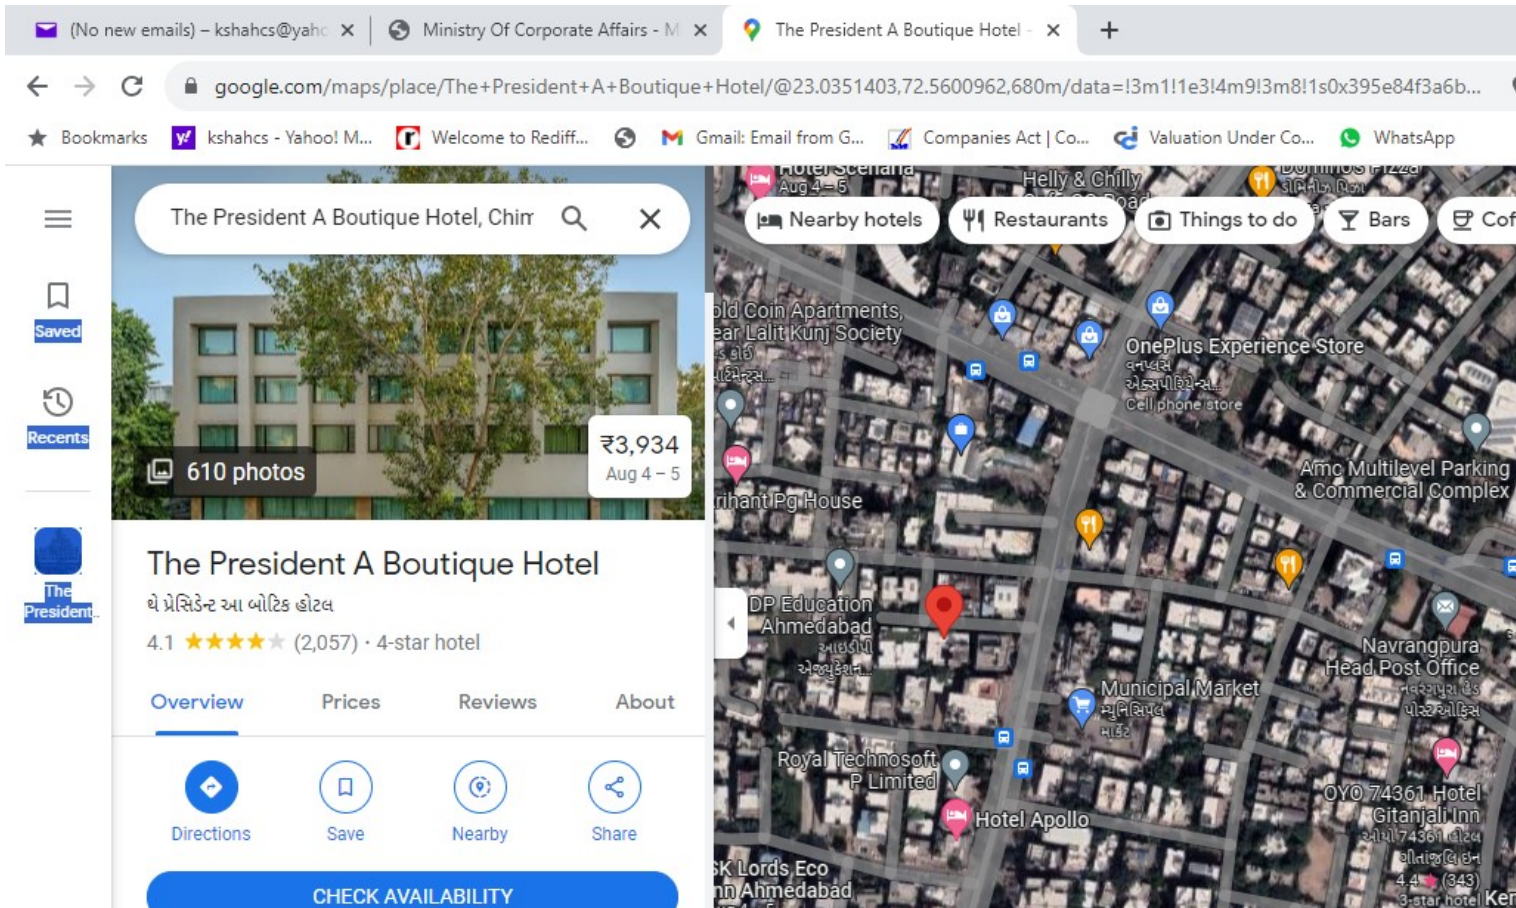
(No new emails) – kshahcs@yahc ×
Ministry Of Corporate Affairs - M ×
The President A Boutique Hotel - ×
+

google.com/maps/place/The+President+A+Boutique+Hotel/@23.0351403,72.5600962,680m/data=!3m1!1e3!4m9!3m8!1s0x395e84f3a6b...

Bookmarks
kshahcs - Yahoo! M...
Welcome to Rediff...
Gmail: Email from G...
Companies Act | Co...
Valuation Under Co...
WhatsApp

Saved
Recents
The President

The President A Boutique Hotel, Chim

610 photos
₹3,934
Aug 4 – 5

The President A Boutique Hotel
ધ પ્રેસિડેન્ટ આ બોટિક હોટલ
4.1 ★★★★★ (2,057) · 4-star hotel

Overview
Prices
Reviews
About

Directions
Save
Nearby
Share

CHECK AVAILABILITY

Nearby hotels
Restaurants
Things to do
Bars
Cof

Hotel Scenaria
Aug 4 – 5
Helly & Chilly
Dominos Pizza
ડોમિનોઝ પિઝા
old Coin Apartments,
ear Lalit Kunj Society
OnePlus Experience Store
વનપ્લસ એક્સપીરિયન્સ...
Cell phone store
rihant Pg House
Amc Multilevel Parking & Commercial Complex
DP Education Ahmedabad
આઇડીપી એજ્યુકેશન...
Navrangpura Head Post Office
નવરંગપુરા હેડ પોસ્ટ ઓફિસ
Municipal Market
મ્યુનિસિપલ માર્કેટ
Royal Technosoft P Limited
Hotel Apollo
OYO 74361 Hotel Gitanjali Inn
ઓયો 74361 હોટલ ગીતાંજલિ ઇન
4.4 ★ (343)
3-star hotel
K Lords Eco
nn Ahmedabad
Ker